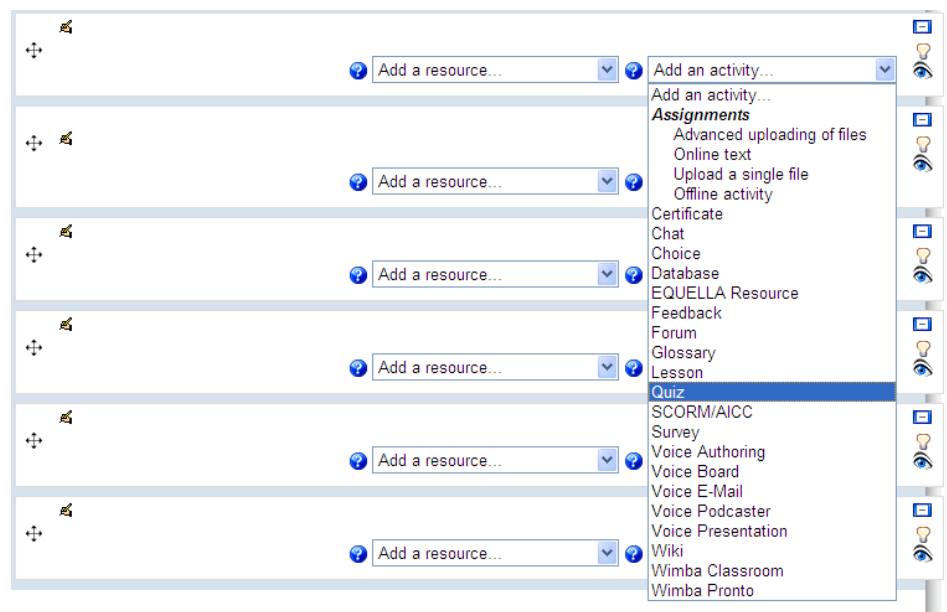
Add a resource...
Add an activity...

Add an activity...
Assignments
Advanced uploading of files
Online text
Upload a single file
Offline activity
Certificate
Chat
Choice
Database
EQUELLA Resource
Feedback
Forum
Glossary
Lesson
Quiz
SCORM/AICC
Survey
Voice Authoring
Voice Board
Voice E-Mail
Voice Podcaster
Voice Presentation
Wiki
Wimba Classroom
Wimba Pronto

Add a resource...

Add a resource...

Add a resource...

Add a resource...

Add a resource...